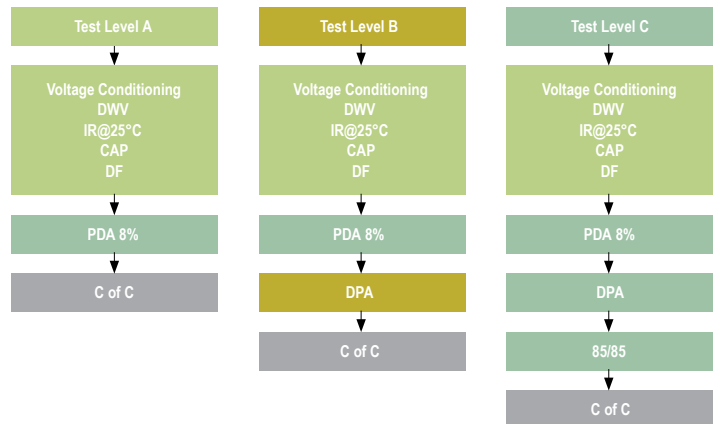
Test Level A

Voltage Conditioning
DWV
IR@25°C
CAP
DF

PDA 8%

C of C

Test Level B

Voltage Conditioning
DWV
IR@25°C
CAP
DF

PDA 8%

DPA

C of C

Test Level C

Voltage Conditioning
DWV
IR@25°C
CAP
DF

PDA 8%

DPA

85/85

C of C